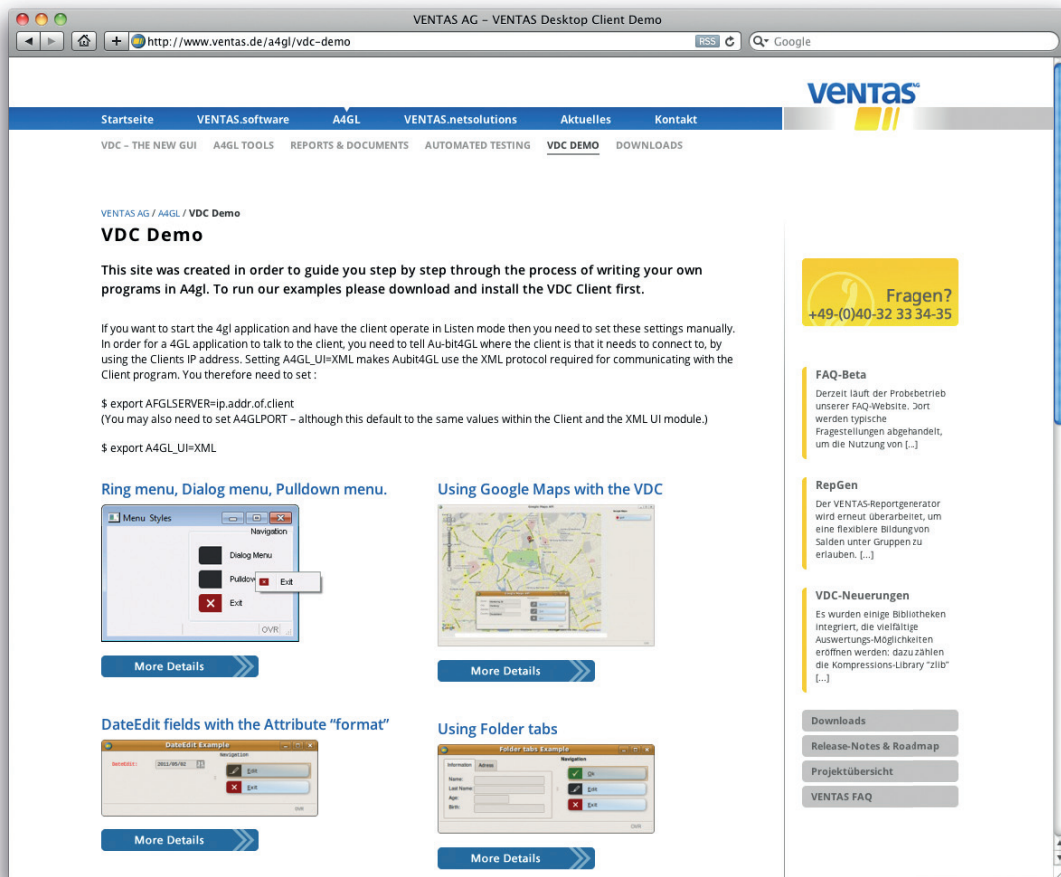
VENTAS AG - VENTAS Desktop Client Demo

http://www.ventas.de/a4gl/vdc-demo

RSS

Google

VENTAS AG

Startseite VENTAS.software A4GL VENTAS.netsolutions Aktuelles Kontakt

VDC – THE NEW GUI A4GL TOOLS REPORTS & DOCUMENTS AUTOMATED TESTING VDC DEMO DOWNLOADS

VENTAS AG / A4GL / VDC Demo

VDC Demo

This site was created in order to guide you step by step through the process of writing your own programs in A4gl. To run our examples please download and install the VDC Client first.

If you want to start the 4gl application and have the client operate in Listen mode then you need to set these settings manually. In order for a 4GL application to talk to the client, you need to tell Au-bit4GL where the client is that it needs to connect to, by using the Clients IP address. Setting A4GL_UI=XML makes Aubit4GL use the XML protocol required for communicating with the Client program. You therefore need to set :

$ export AFGLSERVER=ip.addr.of.client
(You may also need to set A4GLPORT – although this default to the same values within the Client and the XML UI module.)

$ export A4GL_UI=XML

Ring menu, Dialog menu, Pulldown menu.

Menu Styles
Navigation
Dialog Menu
Pulldow
Exit
Exit
OVR

More Details

Using Google Maps with the VDC

More Details

DateEdit fields with the Attribute “format”

DateEdit Example
Navigation
DateEdit: 2011/05/02
Exit
Exit
OVR

More Details

Using Folder tabs

Folder tabs Example
Information Adress
Navigation
Name:
Last Name:
Age:
Birth:
Ok
Exit
Exit
OVR

More Details

Fragen?
+49-(0)40-32 33 34-35

FAQ-Beta
Derzeit läuft der Probebetrieb unserer FAQ-Website. Dort werden typische Fragestellungen abgehandelt, um die Nutzung von [...]

RepGen
Der VENTAS-Reportgenerator wird erneut überarbeitet, um eine flexiblere Bildung von Salden unter Gruppen zu erlauben. [...]

VDC-Neuerungen
Es wurden einige Bibliotheken integriert, die vielfältige Auswertungs-Möglichkeiten eröffnen werden: dazu zählen die Kompressions-Library "zlib" [...]

Downloads
Release-Notes & Roadmap
Projektübersicht
VENTAS FAQ